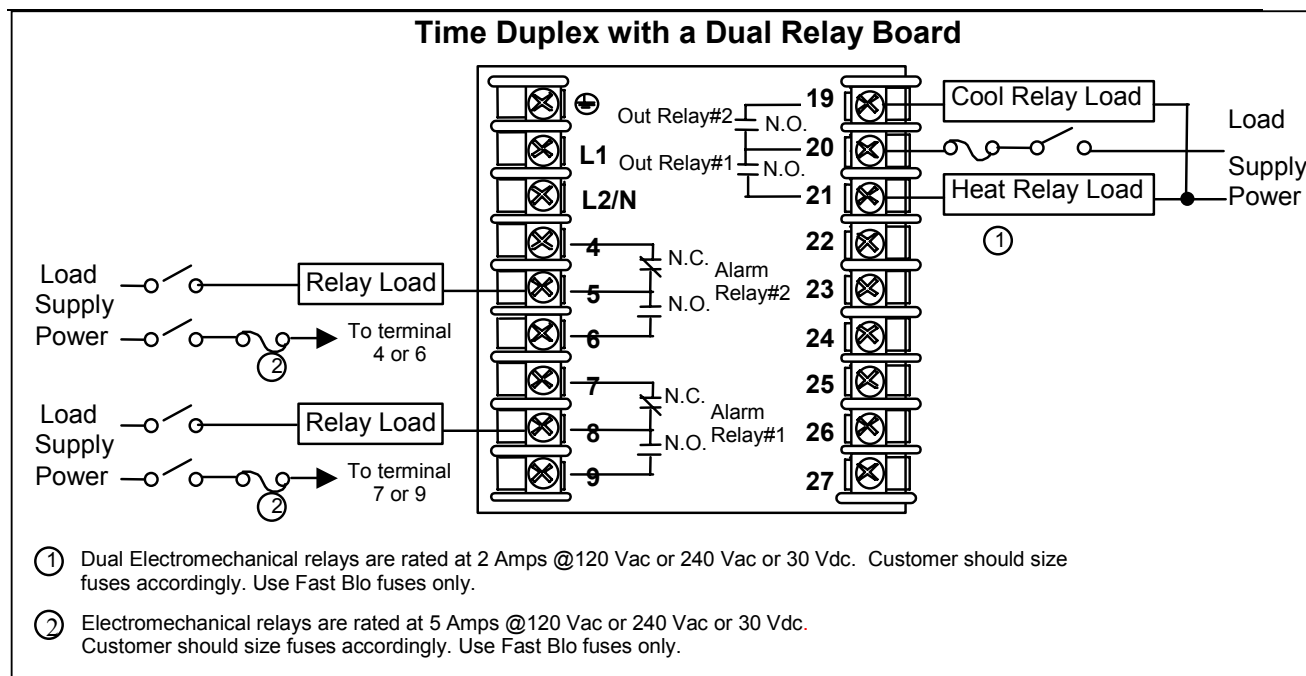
Time Duplex with a Dual Relay Board

L1
L2/N
4
5
6
7
8
9

Out Relay#2
N.O.
Out Relay#1
N.O.
N.C.
Alarm Relay#2
N.O.
N.C.
Alarm Relay#1
N.O.

19
20
21
22
23
24
25
26
27

Cool Relay Load
Heat Relay Load
Load Supply Power
1

Load Supply Power
Relay Load
2
To terminal 4 or 6

Load Supply Power
Relay Load
2
To terminal 7 or 9

1 Dual Electromechanical relays are rated at 2 Amps @120 Vac or 240 Vac or 30 Vdc. Customer should size fuses accordingly. Use Fast Blo fuses only.

2 Electromechanical relays are rated at 5 Amps @120 Vac or 240 Vac or 30 Vdc. Customer should size fuses accordingly. Use Fast Blo fuses only.